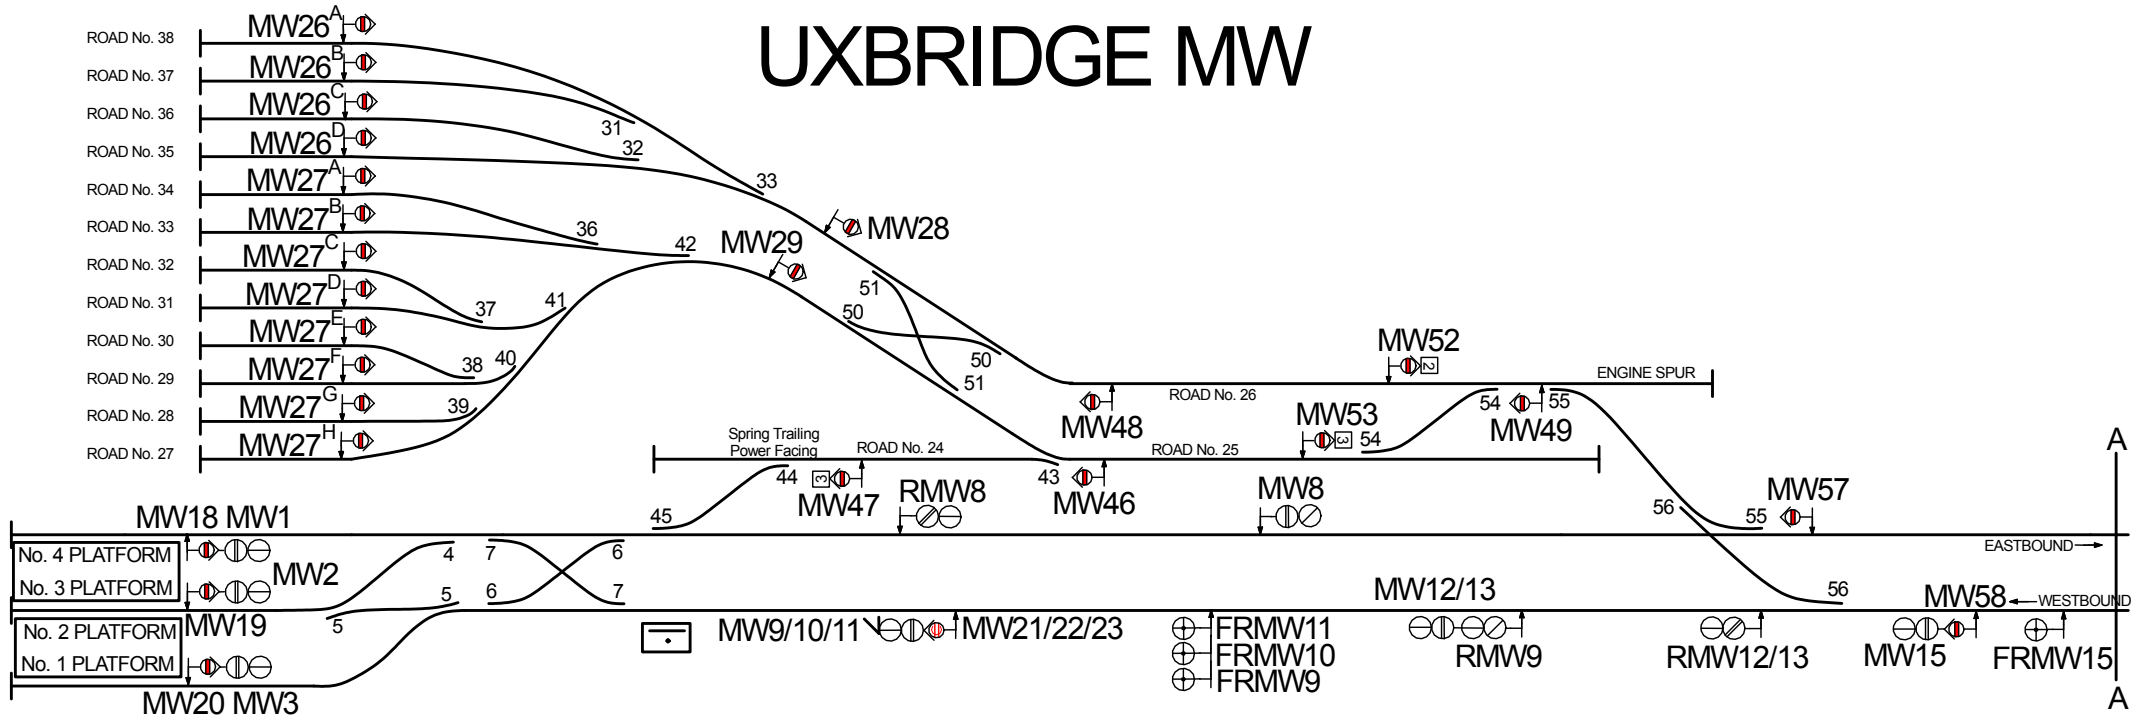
UXBRIDGE MW

ROAD No. 38
MW26A
ROAD No. 37
MW26B
ROAD No. 36
MW26C
ROAD No. 35
MW26D
ROAD No. 34
MW27A
ROAD No. 33
MW27B
ROAD No. 32
MW27C
ROAD No. 31
MW27D
ROAD No. 30
MW27E
ROAD No. 29
MW27F
ROAD No. 28
MW27G
ROAD No. 27
MW27H

31
32
33
36
42
MW29
MW28
37
41
51
50
50
51
38
40
39

MW52
ENGINE SPUR
ROAD No. 26
MW48
MW53
54
54
55
MW49
Spring Trailing
Power Facing
ROAD No. 24
ROAD No. 25
44
MW47
43
MW46
RMW8
MW8
45
56
55
MW57
A

MW18 MW1
No. 4 PLATFORM
No. 3 PLATFORM
MW2
4
7
6
5
6
7
EASTBOUND
MW12/13
56
MW58
WESTBOUND
MW19
5
No. 2 PLATFORM
No. 1 PLATFORM
MW9/10/11
MW21/22/23
FRMW11
FRMW10
FRMW9
RMW9
RMW12/13
MW15
FRMW15
MW20 MW3
A